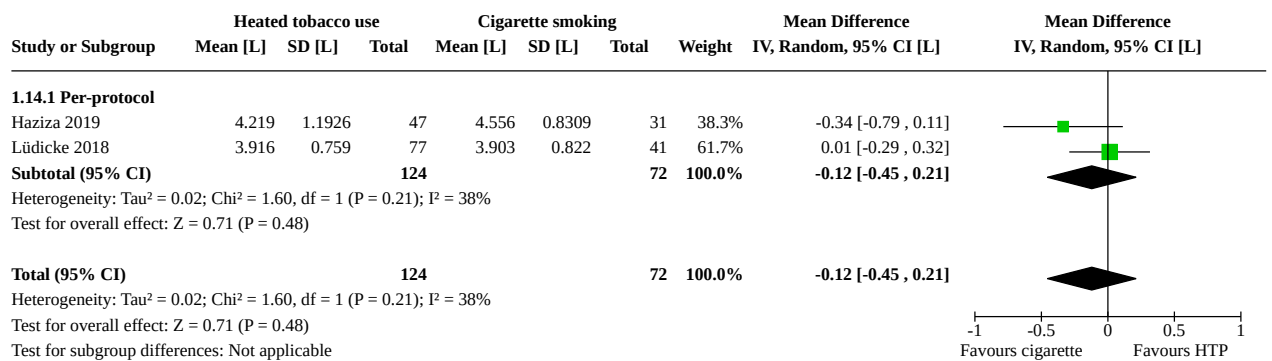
| Study or Subgroup | Heated tobacco use Mean [L] | SD [L] | Total | Cigarette smoking Mean [L] | SD [L] | Total | Weight | Mean Difference IV, Random, 95% CI [L] | Mean Difference IV, Random, 95% CI [L] |
|---|---|---|---|---|---|---|---|---|---|
| **1.14.1 Per-protocol** | | | | | | | | | |
| Haziza 2019 | 4.219 | 1.1926 | 47 | 4.556 | 0.8309 | 31 | 38.3% | -0.34 [-0.79 , 0.11] | |
| Lüdicke 2018 | 3.916 | 0.759 | 77 | 3.903 | 0.822 | 41 | 61.7% | 0.01 [-0.29 , 0.32] | |
| **Subtotal (95% CI)** | | | **124** | | | **72** | **100.0%** | **-0.12 [-0.45 , 0.21]** | |

Heterogeneity: Tau² = 0.02; Chi² = 1.60, df = 1 (P = 0.21); I² = 38%
Test for overall effect: Z = 0.71 (P = 0.48)

| **Total (95% CI)** | | | **124** | | | **72** | **100.0%** | **-0.12 [-0.45 , 0.21]** | |
|---|---|---|---|---|---|---|---|---|---|

Heterogeneity: Tau² = 0.02; Chi² = 1.60, df = 1 (P = 0.21); I² = 38%
Test for overall effect: Z = 0.71 (P = 0.48)
Test for subgroup differences: Not applicable

-1 -0.5 0 0.5 1
Favours cigarette Favours HTP